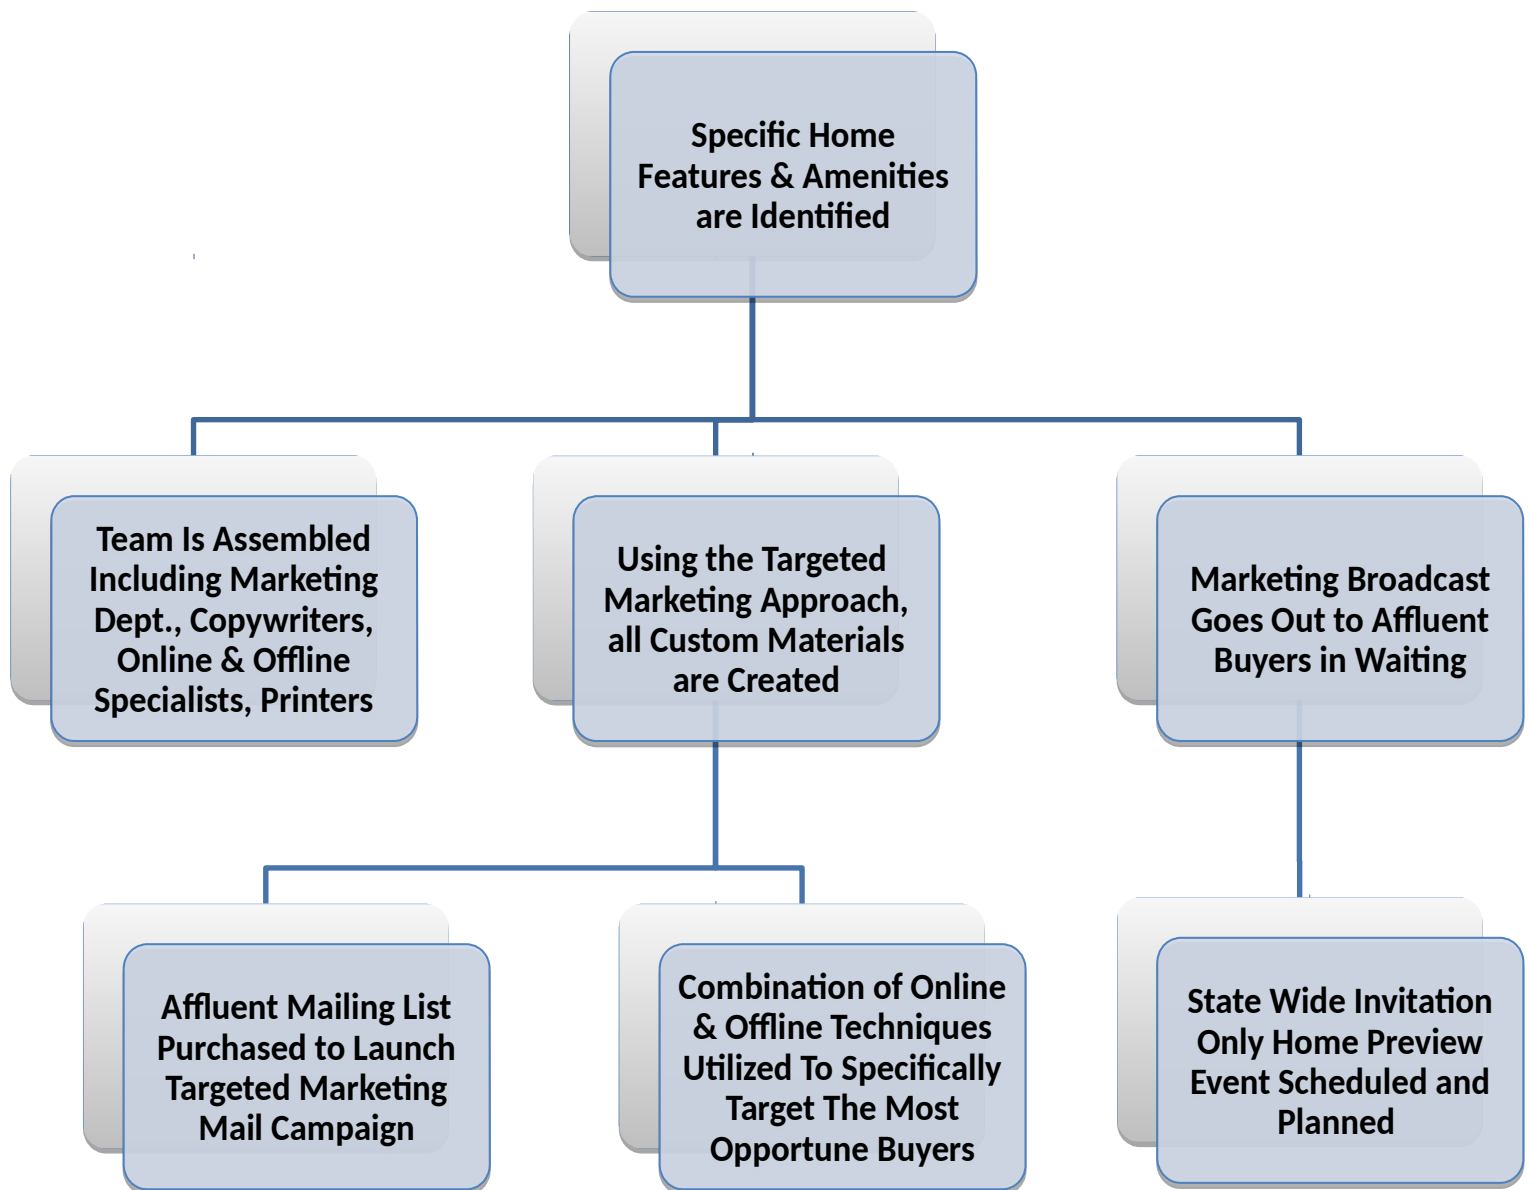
Specific Home Features & Amenities are Identified

Team Is Assembled Including Marketing Dept., Copywriters, Online & Offline Specialists, Printers

Using the Targeted Marketing Approach, all Custom Materials are Created

Marketing Broadcast Goes Out to Affluent Buyers in Waiting

Affluent Mailing List Purchased to Launch Targeted Marketing Mail Campaign

Combination of Online & Offline Techniques Utilized To Specifically Target The Most Opportune Buyers

State Wide Invitation Only Home Preview Event Scheduled and Planned